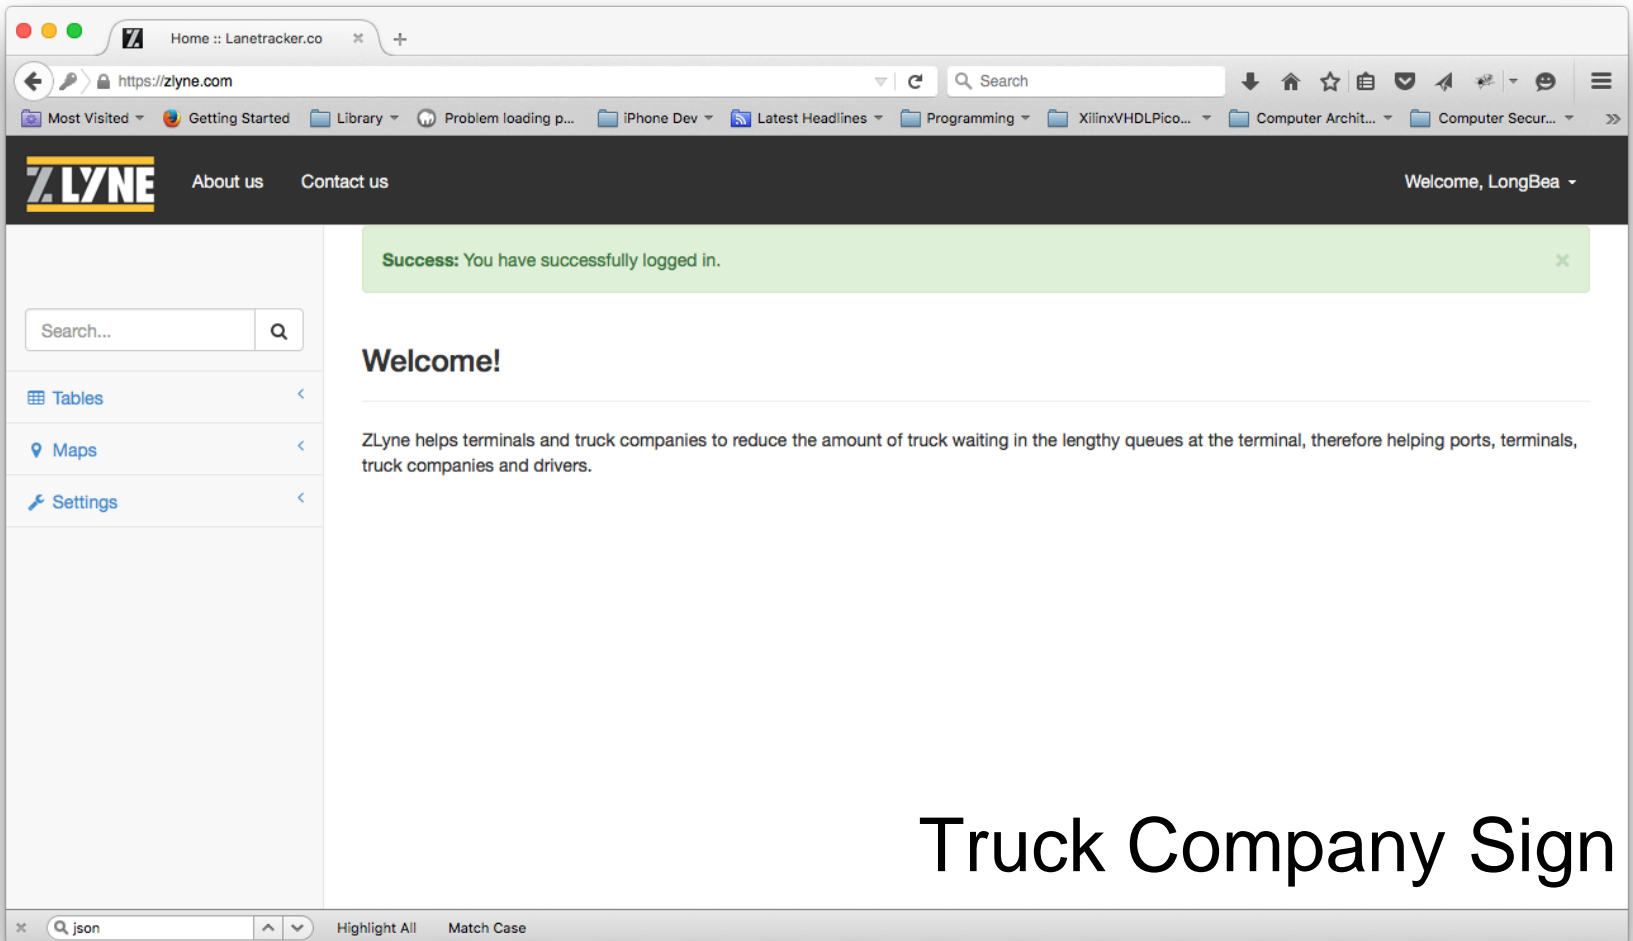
Home :: Lanetracker.co

https://zlyne.com

Search

Most Visited Getting Started Library Problem loading p... iPhone Dev Latest Headlines Programming XilinxVHDLPico... Computer Archit... Computer Secur...

ZLYNE About us Contact us Welcome, LongBea

Success: You have successfully logged in.

Search...

Tables

Maps

Settings

Welcome!

ZLyne helps terminals and truck companies to reduce the amount of truck waiting in the lengthy queues at the terminal, therefore helping ports, terminals, truck companies and drivers.

Truck Company Sign

json Highlight All Match Case